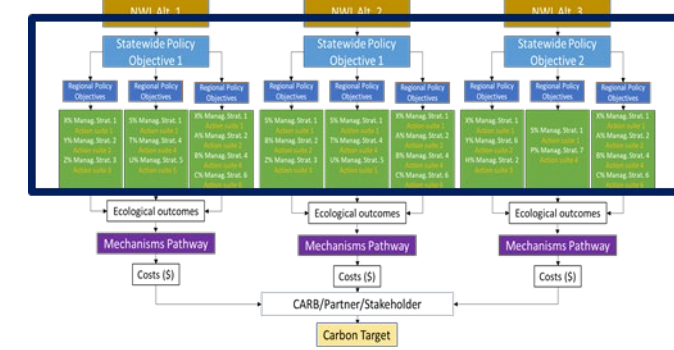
NWL Alt. 1

NWL Alt. 2

NWL Alt. 3

Statewide Policy Objective 1

Statewide Policy Objective 1

Statewide Policy Objective 2

Regional Policy Objectives

Regional Policy Objectives

Regional Policy Objectives

Regional Policy Objectives

Regional Policy Objectives

Regional Policy Objectives

Regional Policy Objectives

Regional Policy Objectives

Regional Policy Objectives

X% Manag. Strat. 1
Action suite 1
Y% Manag. Strat. 2
Action suite 2
Z% Manag. Strat. 3
Action suite 3

S% Manag. Strat. 1
Action suite 1
T% Manag. Strat. 4
Action suite 4
U% Manag. Strat. 5
Action suite 5

X% Manag. Strat. 1
Action suite 1
A% Manag. Strat. 2
Action suite 2
B% Manag. Strat. 4
Action suite 4
C% Manag. Strat. 6
Action suite 6

S% Manag. Strat. 1
Action suite 1
B% Manag. Strat. 2
Action suite 2
Z% Manag. Strat. 3
Action suite 3

S% Manag. Strat. 1
Action suite 1
T% Manag. Strat. 4
Action suite 4
U% Manag. Strat. 5
Action suite 5

X% Manag. Strat. 1
Action suite 1
A% Manag. Strat. 2
Action suite 2
B% Manag. Strat. 4
Action suite 4
C% Manag. Strat. 6
Action suite 6

X% Manag. Strat. 1
Action suite 1
Y% Manag. Strat. 6
Action suite 2
H% Manag. Strat. 2
Action suite 3

S% Manag. Strat. 1
Action suite 1
P% Manag. Strat. 7
Action suite 4

X% Manag. Strat. 1
Action suite 1
A% Manag. Strat. 2
Action suite 2
B% Manag. Strat. 4
Action suite 4
C% Manag. Strat. 6
Action suite 6

Ecological outcomes

Ecological outcomes

Ecological outcomes

Mechanisms Pathway

Mechanisms Pathway

Mechanisms Pathway

Costs ($)

Costs ($)

Costs ($)

CARB/Partner/Stakeholder

Carbon Target